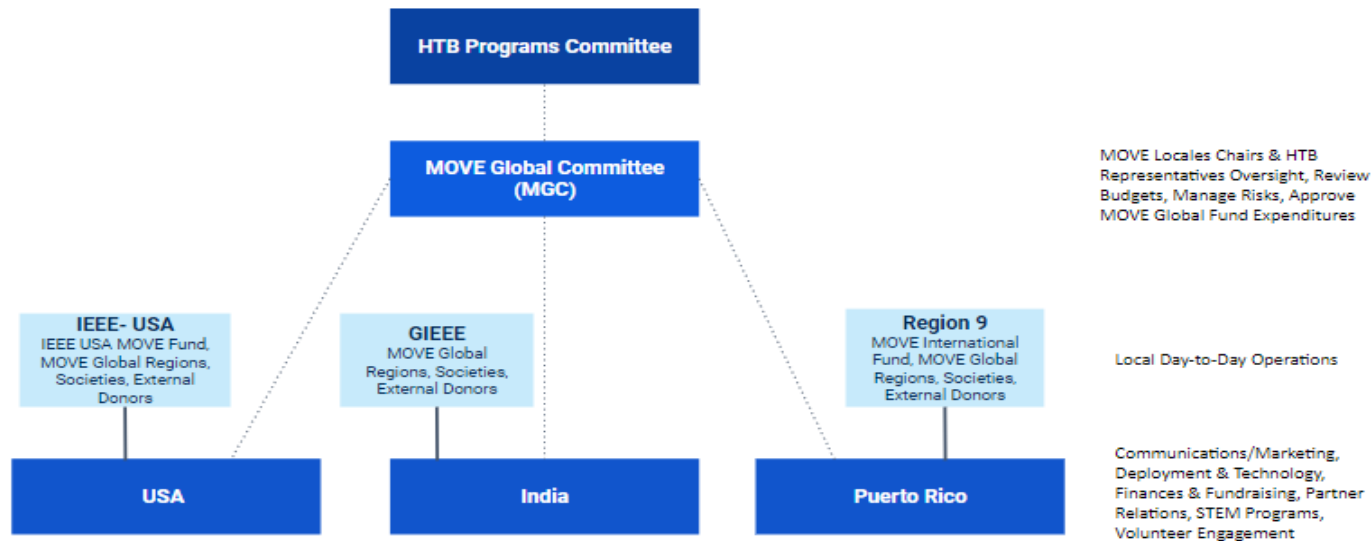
HTB Programs Committee

MOVE Global Committee (MGC)

MOVE Locales Chairs & HTB Representatives Oversight, Review Budgets, Manage Risks, Approve MOVE Global Fund Expenditures

IEEE- USA
IEEE USA MOVE Fund, MOVE Global Regions, Societies, External Donors

GIEEE
MOVE Global Regions, Societies, External Donors

Region 9
MOVE International Fund, MOVE Global Regions, Societies, External Donors

Local Day-to-Day Operations

USA

India

Puerto Rico

Communications/Marketing, Deployment & Technology, Finances & Fundraising, Partner Relations, STEM Programs, Volunteer Engagement